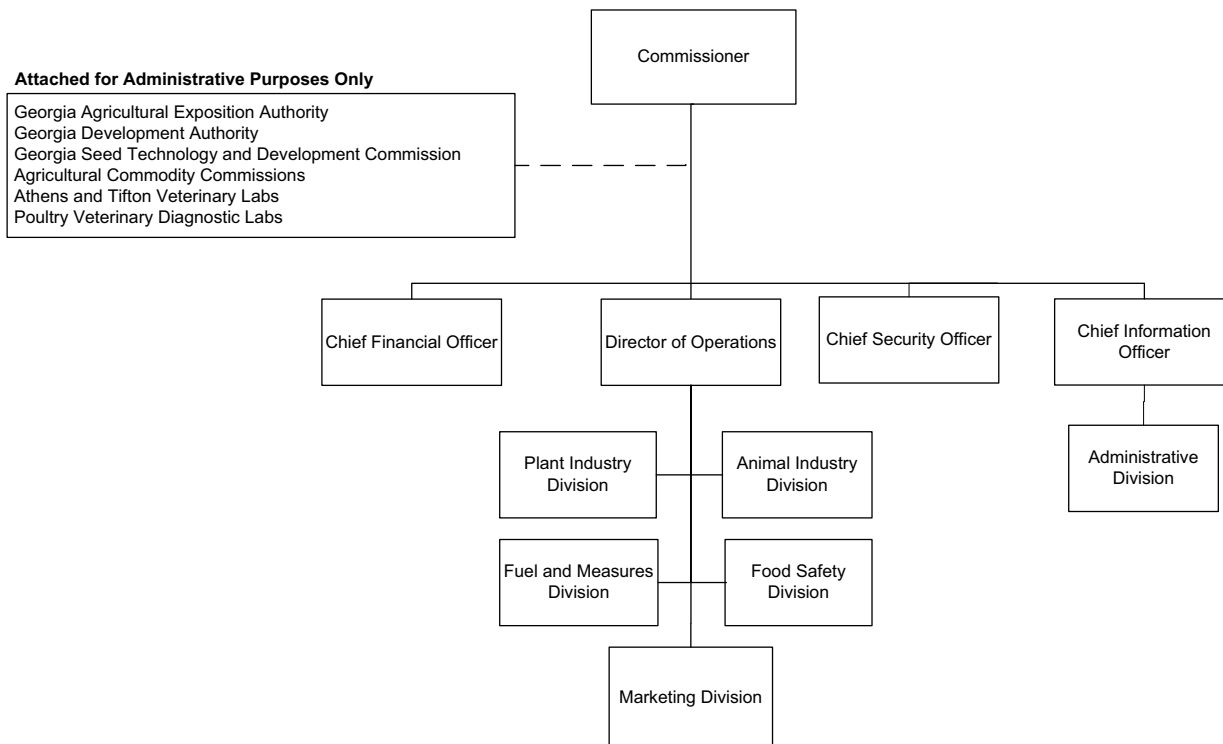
Commissioner

Attached for Administrative Purposes Only

Georgia Agricultural Exposition Authority
Georgia Development Authority
Georgia Seed Technology and Development Commission
Agricultural Commodity Commissions
Athens and Tifton Veterinary Labs
Poultry Veterinary Diagnostic Labs

Chief Financial Officer

Director of Operations

Chief Security Officer

Chief Information Officer

Administrative Division

Plant Industry Division

Animal Industry Division

Fuel and Measures Division

Food Safety Division

Marketing Division